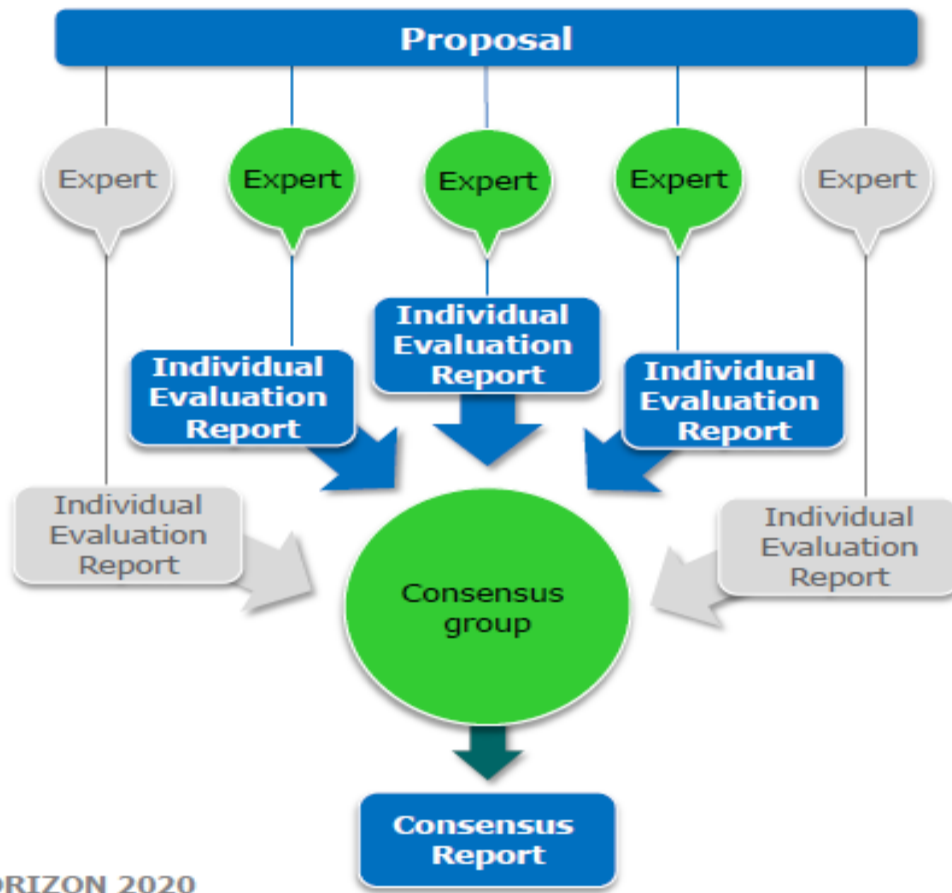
Proposal

Expert

Expert

Expert

Expert

Expert

Individual Evaluation Report

Individual Evaluation Report

Individual Evaluation Report

Individual Evaluation Report

Individual Evaluation Report

Consensus group

Consensus Report

ORIZON 2020